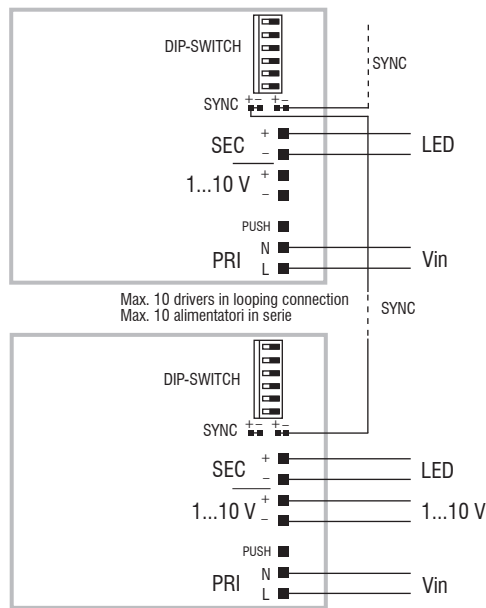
DIP-SWITCH

SYNC

SYNC + – + –

SEC + –

LED

1...10 V + –

PUSH

PRI N L

Vin

Max. 10 drivers in looping connection
Max. 10 alimentatori in serie

SYNC

DIP-SWITCH

SYNC + – + –

SEC + –

LED

1...10 V + –

1...10 V

PUSH

PRI N L

Vin